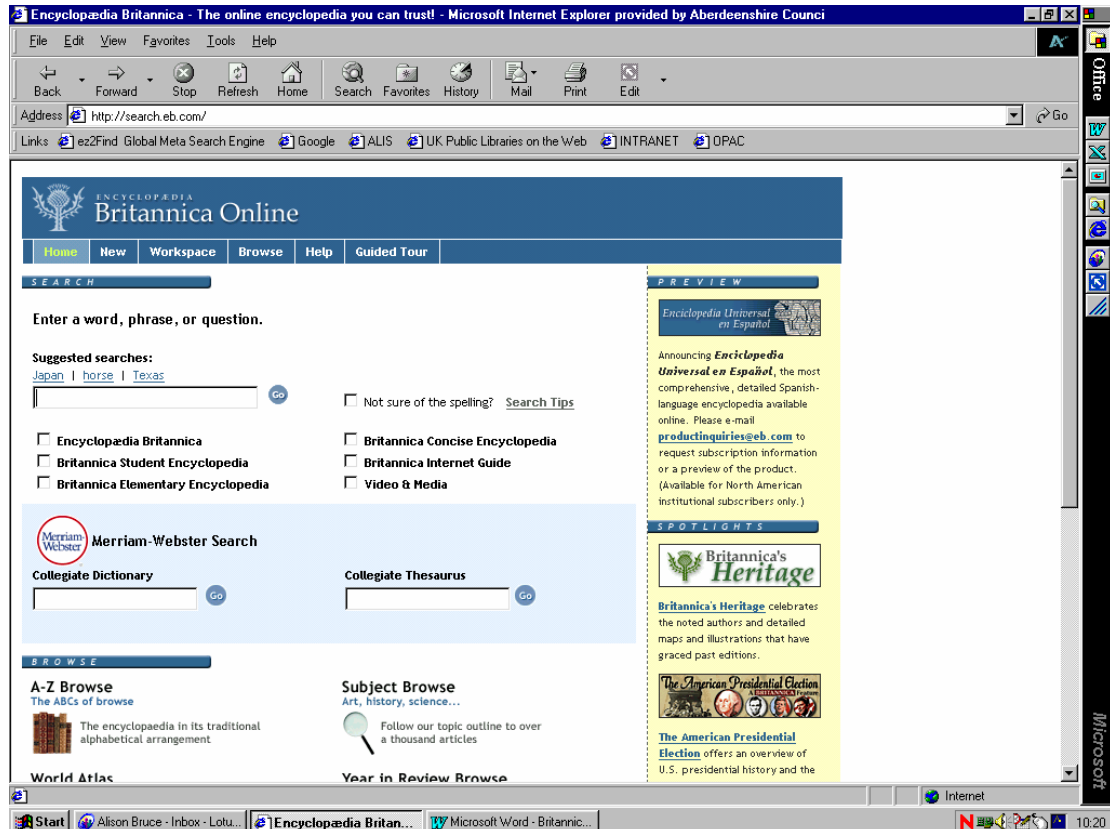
Encyclopædia Britannica - The online encyclopedia you can trust! - Microsoft Internet Explorer provided by Aberdeenshire Counci

File Edit View Favorites Tools Help

Back Forward Stop Refresh Home Search Favorites History Mail Print Edit

Address http://search.eb.com/ Go

Links ez2Find Global Meta Search Engine Google ALIS UK Public Libraries on the Web INTRANET OPAC

Office

ENCYCLOPÆDIA
Britannica Online

Home New Workspace Browse Help Guided Tour

SEARCH

Enter a word, phrase, or question.

Suggested searches:
Japan | horse | Texas

Go

Not sure of the spelling? Search Tips

Encyclopædia Britannica
Britannica Student Encyclopedia
Britannica Elementary Encyclopedia
Britannica Concise Encyclopedia
Britannica Internet Guide
Video & Media

Merriam-Webster Merriam-Webster Search

Collegiate Dictionary Go

Collegiate Thesaurus Go

BROWSE

A-Z Browse
The ABCs of browse
The encyclopaedia in its traditional alphabetical arrangement

Subject Browse
Art, history, science...
Follow our topic outline to over a thousand articles

World Atlas

Year in Review Browse

PREVIEW

Enciclopedia Universal en Español

Announcing Enciclopedia Universal en Español, the most comprehensive, detailed Spanish-language encyclopedia available online. Please e-mail productinquiries@eb.com to request subscription information or a preview of the product. (Available for North American institutional subscribers only.)

SPOTLIGHTS

Britannica's Heritage

Britannica's Heritage celebrates the noted authors and detailed maps and illustrations that have graced past editions.

The American Presidential Election A BRITANNICA Feature

The American Presidential Election offers an overview of U.S. presidential history and the

Internet

Microsoft

Start Alison Bruce - Inbox - Lotu... Encyclopædia Britan... Microsoft Word - Britannic... 10:20